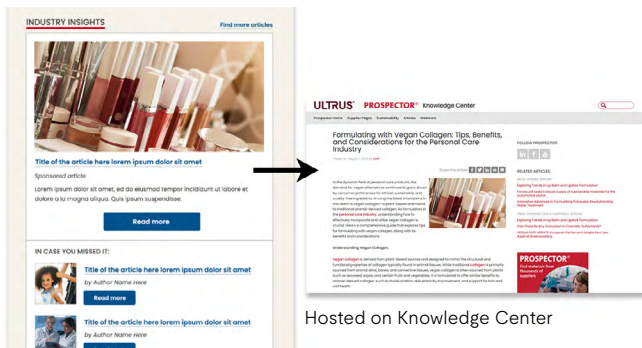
INDUSTRY INSIGHTS

Find more articles

Title of the article here lorem ipsum dolor sit amet

Sponsored article

Lorem ipsum dolor sit amet, ed do eiusmod tempor incididunt ut labore et dolore a ma magna aliqua. Ut enim ad minim veniam

Read more

IN CASE YOU MISSED IT:

Title of the article here lorem ipsum dolor sit amet

by Author Name Here

Read more

Title of the article here lorem ipsum dolor sit amet

by Author Name Here

ULTRUS PROSPECTOR Knowledge Center

Formulating with Vegan Collagen: Tips, Benefits, and Considerations for the Personal Care Industry

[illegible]

Understanding Vegan Collagen

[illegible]

FOLLOW PROSPECTOR

RELATED ARTICLES

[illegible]

PROSPECTOR

Hosted on Knowledge Center